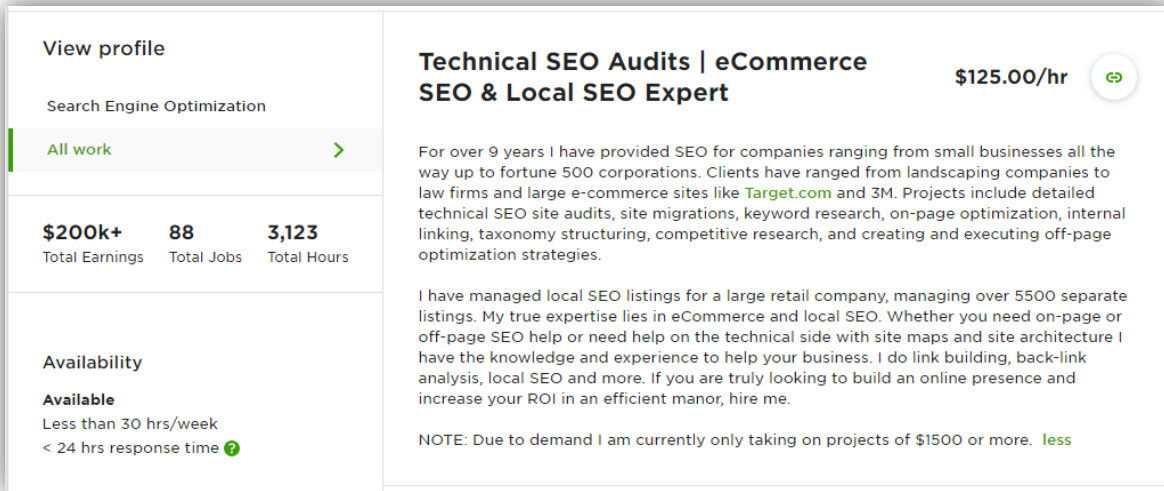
View profile

Search Engine Optimization

All work

$200k+
Total Earnings

88
Total Jobs

3,123
Total Hours

Availability

Available
Less than 30 hrs/week
< 24 hrs response time

Technical SEO Audits | eCommerce SEO & Local SEO Expert

$125.00/hr

For over 9 years I have provided SEO for companies ranging from small businesses all the way up to fortune 500 corporations. Clients have ranged from landscaping companies to law firms and large e-commerce sites like Target.com and 3M. Projects include detailed technical SEO site audits, site migrations, keyword research, on-page optimization, internal linking, taxonomy structuring, competitive research, and creating and executing off-page optimization strategies.

I have managed local SEO listings for a large retail company, managing over 5500 separate listings. My true expertise lies in eCommerce and local SEO. Whether you need on-page or off-page SEO help or need help on the technical side with site maps and site architecture I have the knowledge and experience to help your business. I do link building, back-link analysis, local SEO and more. If you are truly looking to build an online presence and increase your ROI in an efficient manor, hire me.

NOTE: Due to demand I am currently only taking on projects of $1500 or more. less